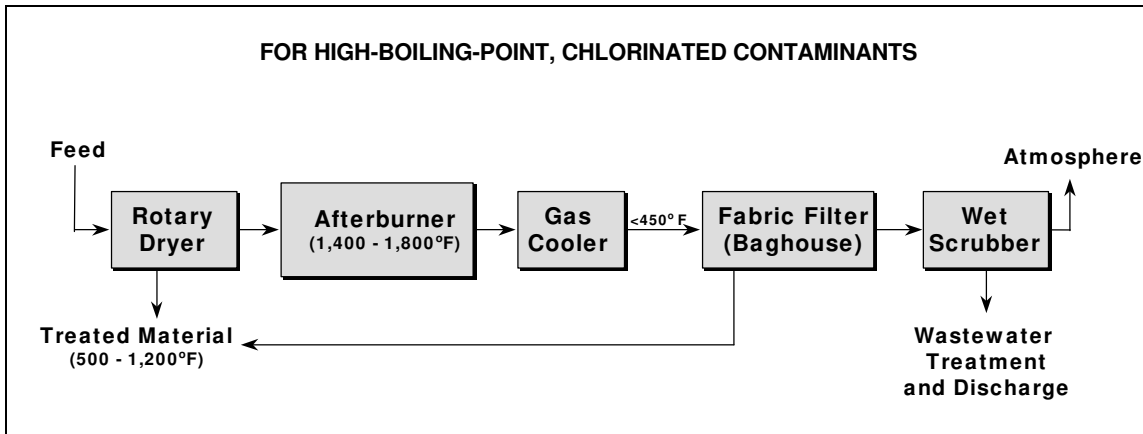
FOR HIGH-BOILING-POINT, CHLORINATED CONTAMINANTS

Feed

Rotary Dryer

Afterburner (1,400 - 1,800°F)

Gas Cooler

<450° F

Fabric Filter (Baghouse)

Wet Scrubber

Atmosphere

Treated Material (500 - 1,200°F)

Wastewater Treatment and Discharge